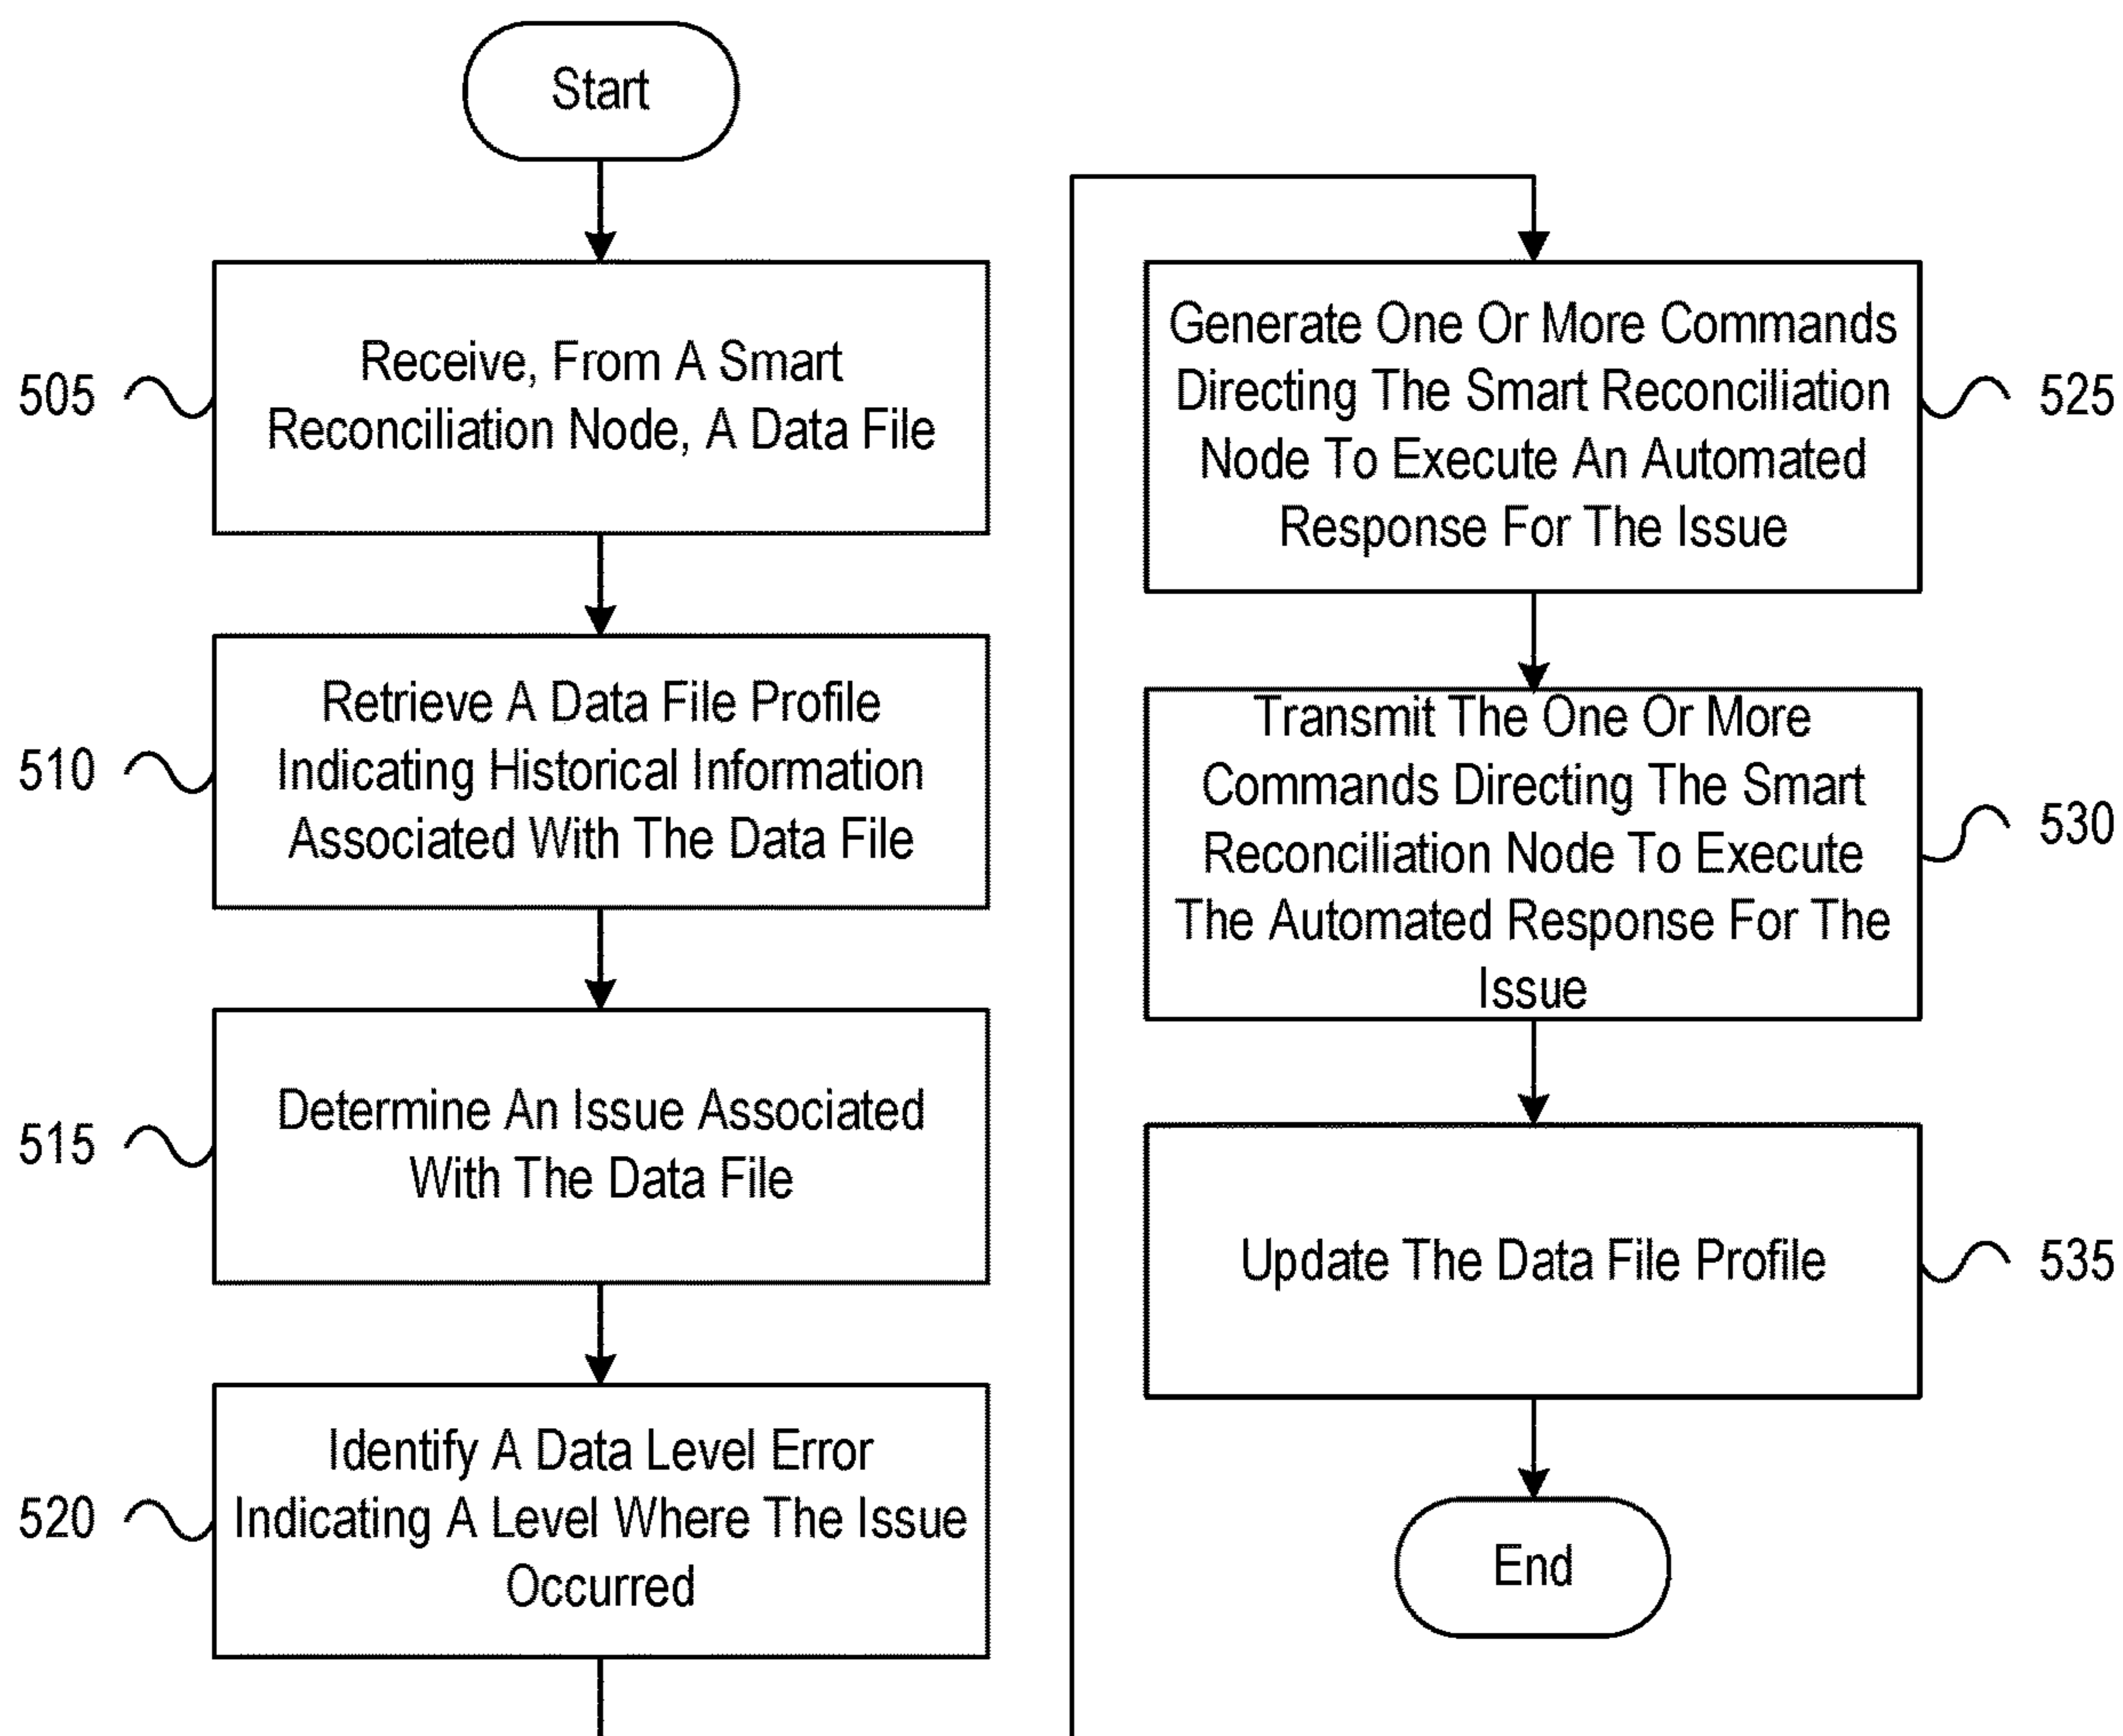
Start

505 Receive, From A Smart Reconciliation Node, A Data File

510 Retrieve A Data File Profile Indicating Historical Information Associated With The Data File

515 Determine An Issue Associated With The Data File

520 Identify A Data Level Error Indicating A Level Where The Issue Occurred

525 Generate One Or More Commands Directing The Smart Reconciliation Node To Execute An Automated Response For The Issue

530 Transmit The One Or More Commands Directing The Smart Reconciliation Node To Execute The Automated Response For The Issue

535 Update The Data File Profile

End